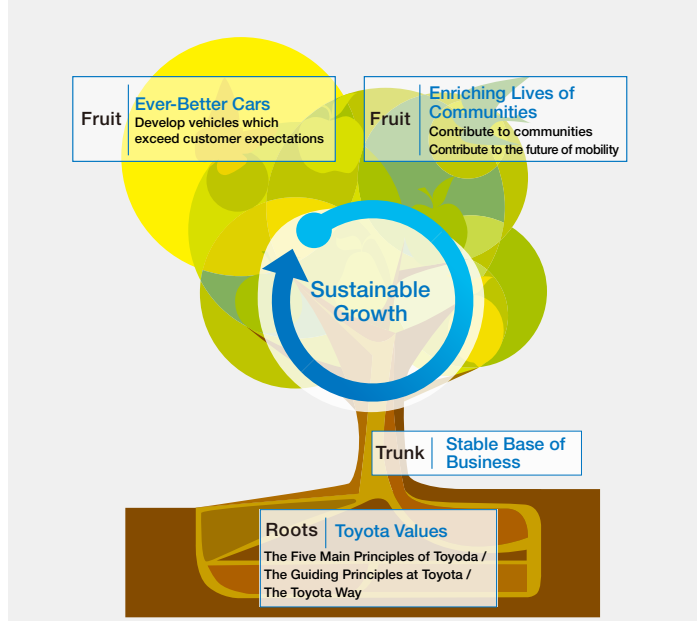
Fruit Ever-Better Cars
Develop vehicles which exceed customer expectations

Fruit Enriching Lives of Communities
Contribute to communities
Contribute to the future of mobility

Sustainable Growth

Trunk Stable Base of Business

Roots Toyota Values
The Five Main Principles of Toyoda / The Guiding Principles at Toyota / The Toyota Way